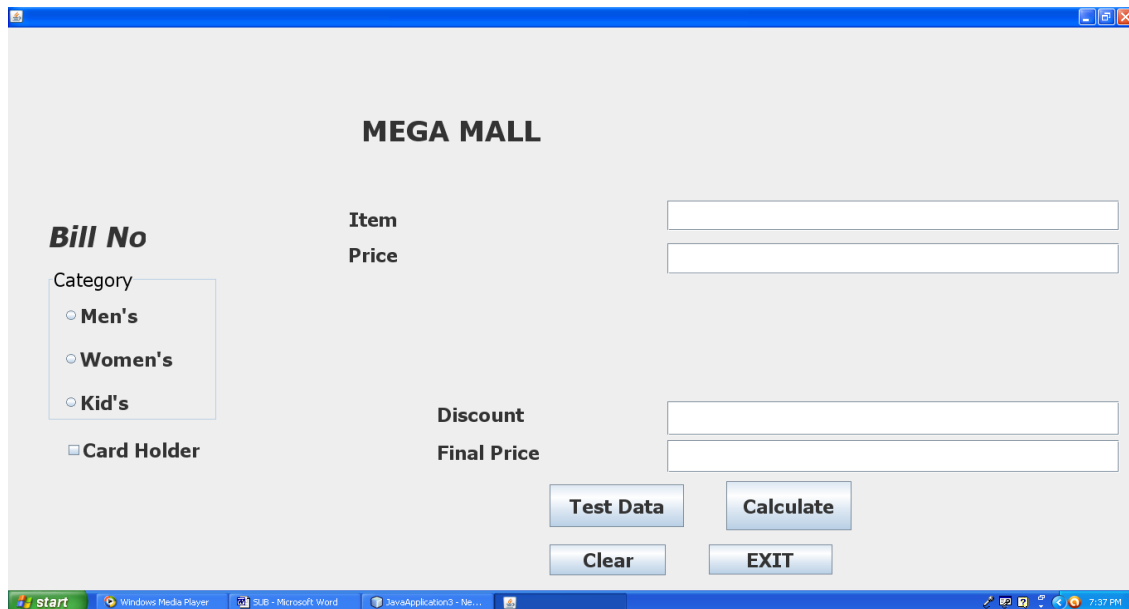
MEGA MALL

Bill No

Item

Price

Category

Men's

Women's

Kid's

Card Holder

Discount

Final Price

Test Data

Calculate

Clear

EXIT

start

Windows Media Player

SUB - Microsoft Word

JavaApplication3 - Ne...

7:37 PM